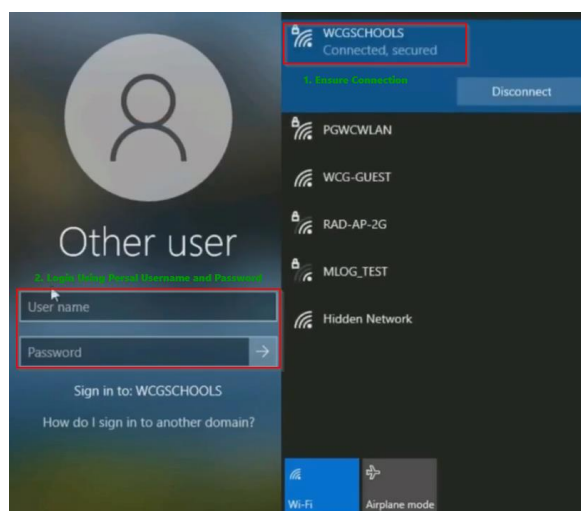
Other user

2. Login Using Persal Username and Password

User name

Password

Sign in to: WCGSCHOOLS

How do I sign in to another domain?

WCGSCHOOLS
Connected, secured

1. Ensure Connection

Disconnect

PGWCWLAN

WCG-GUEST

RAD-AP-2G

MLOG_TEST

Hidden Network

Wi-Fi

Airplane mode